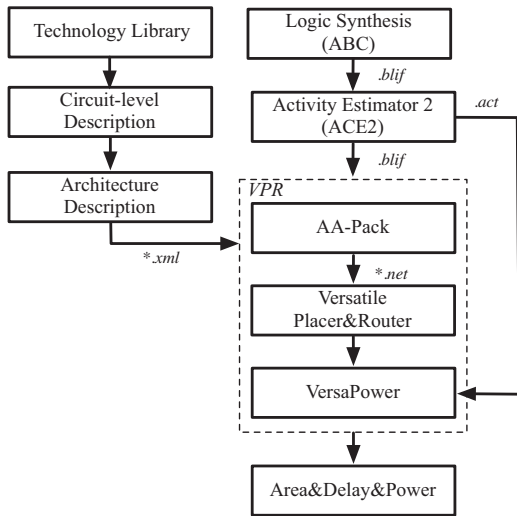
Technology Library

Circuit-level Description

Architecture Description

*.xml

Logic Synthesis (ABC)

.blif

Activity Estimator 2 (ACE2)

.act

.blif

VPR

AA-Pack

*.net

Versatile Placer&Router

VersaPower

Area&Delay&Power